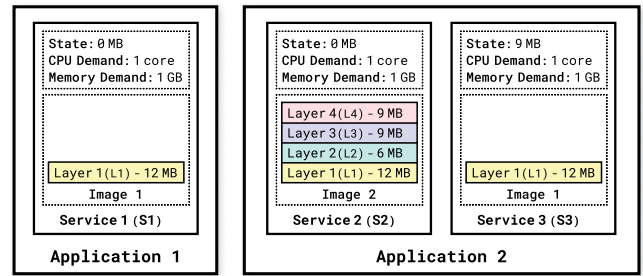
State: 0 MB
CPU Demand: 1 core
Memory Demand: 1 GB

Layer 1 (L1) - 12 MB
Image 1
Service 1 (S1)

Application 1

State: 0 MB
CPU Demand: 1 core
Memory Demand: 1 GB

Layer 4 (L4) - 9 MB
Layer 3 (L3) - 9 MB
Layer 2 (L2) - 6 MB
Layer 1 (L1) - 12 MB
Image 2
Service 2 (S2)

State: 9 MB
CPU Demand: 1 core
Memory Demand: 1 GB

Layer 1 (L1) - 12 MB
Image 1
Service 3 (S3)

Application 2